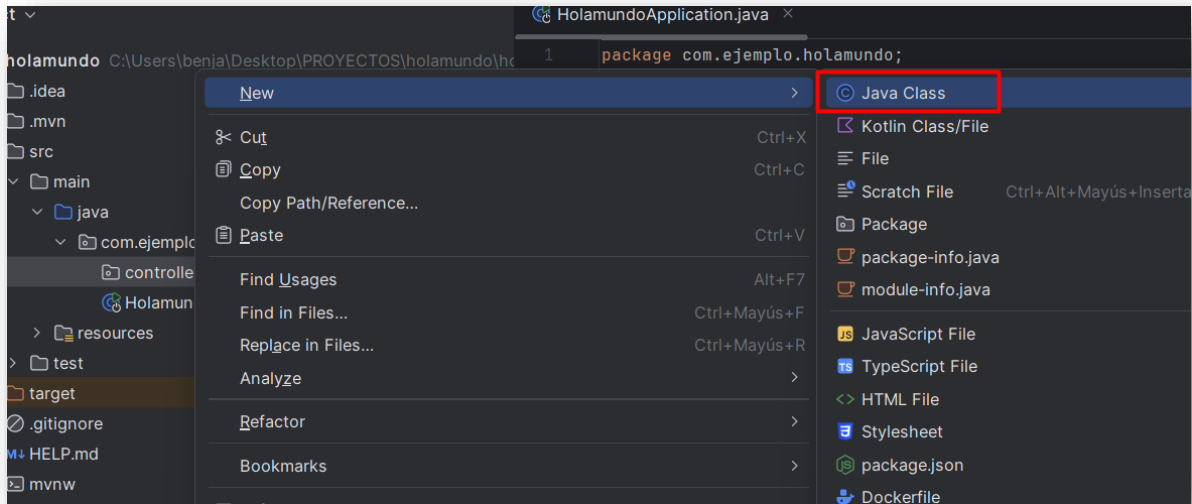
t

holamundo C:\Users\benja\Desktop\PROYECTOS\holamundo\ho

.idea

.mvn

src

main

java

com.ejemplo

controlle

Holamun

resources

test

target

.gitignore

HELP.md

mvnw

HolamundoApplication.java ×

1 package com.ejemplo.holamundo;

New

Cut Ctrl+X

Copy Ctrl+C

Copy Path/Reference...

Paste Ctrl+V

Find Usages Alt+F7

Find in Files... Ctrl+Mayús+F

Replace in Files... Ctrl+Mayús+R

Analyze

Refactor

Bookmarks

Java Class

Kotlin Class/File

File

Scratch File Ctrl+Alt+Mayús+Inserta

Package

package-info.java

module-info.java

JavaScript File

TypeScript File

HTML File

Stylesheet

package.json

Dockerfile